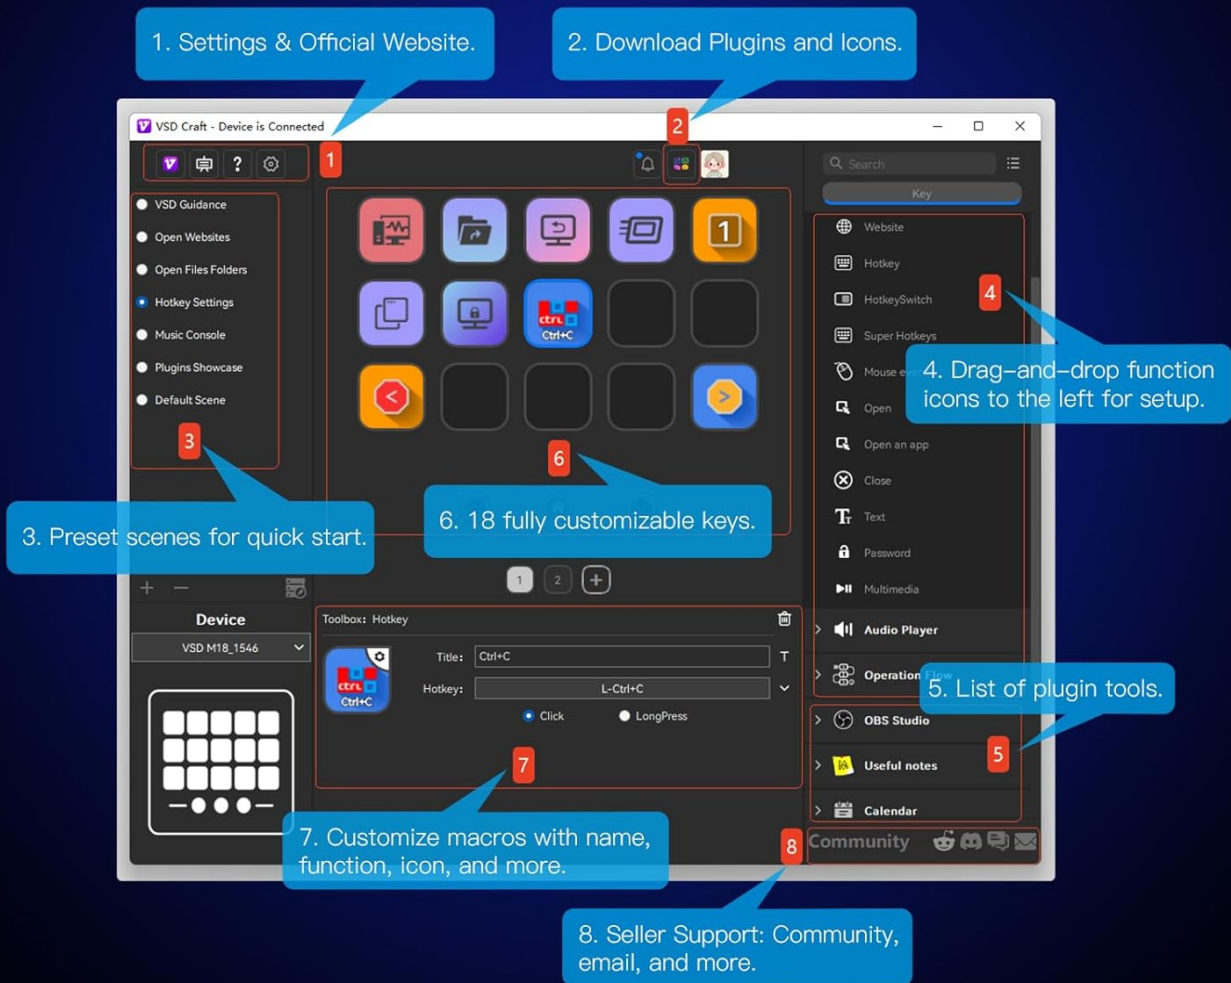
1. Settings & Official Website.

2. Download Plugins and Icons.

VSD Craft - Device is Connected

1

2

Search

Key

VSD Guidance
Open Websites
Open Files Folders
Hotkey Settings
Music Console
Plugins Showcase
Default Scene

3

1

Ctrl+C

Website
Hotkey
HotkeySwitch
Super Hotkeys
Mouse e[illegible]
Open
Open an app
Close
Text
Password
Multimedia

4

4. Drag-and-drop function icons to the left for setup.

6

3. Preset scenes for quick start.

6. 18 fully customizable keys.

1 2 +

Device

VSD M18_1546

Toolbox: Hotkey

Title: Ctrl+C

Hotkey: L-Ctrl+C

Click LongPress

Ctrl+C

Audio Player
Operation Flow

5. List of plugin tools.

OBS Studio
Useful notes
Calendar

5

7

7. Customize macros with name, function, icon, and more.

8

Community

8. Seller Support: Community, email, and more.